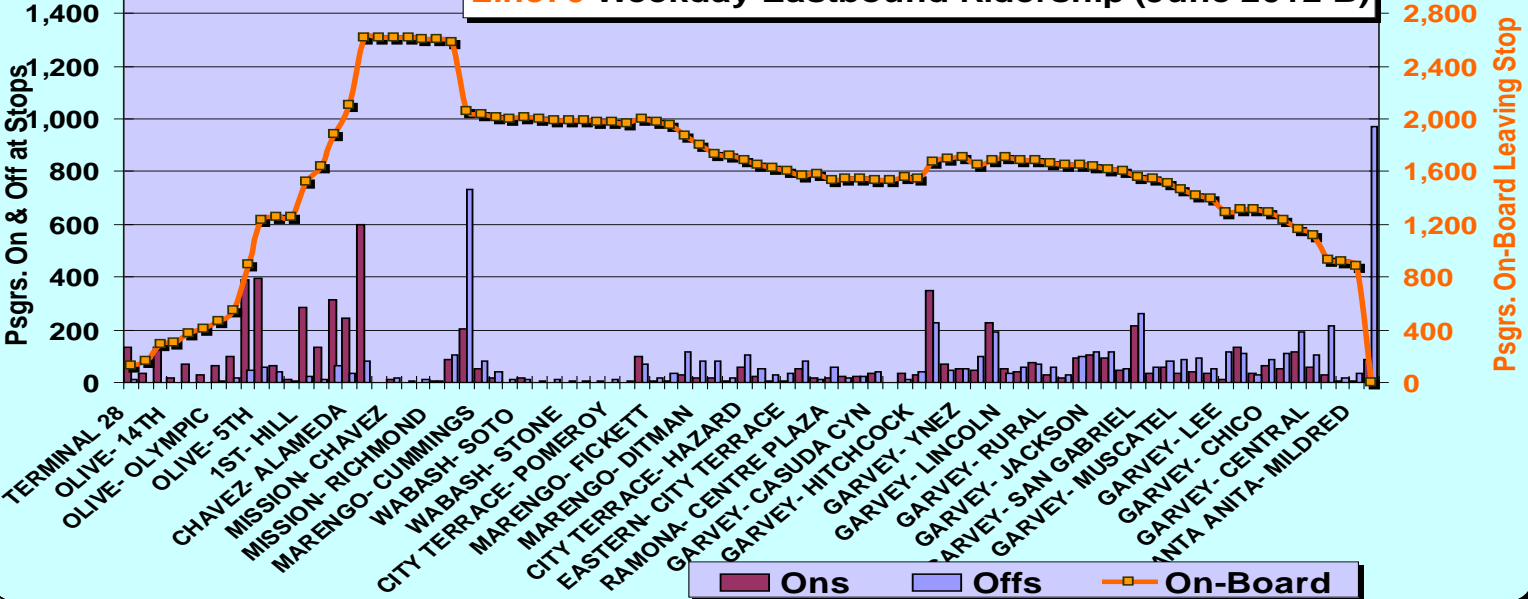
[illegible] Weekday Eastbound Ridership (June 2012 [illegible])

1,400
1,200
1,000
800
600
400
200
0

Psgrs. On & Off at Stops

2,800
2,400
2,000
1,600
1,200
800
400
0

Psgrs. On-Board Leaving Stop

TERMINAL 28
OLIVE- 14TH
OLIVE- OLYMPIC
OLIVE- 5TH
1ST- HILL
CHAVEZ- ALAMEDA
MISSION- CHAVEZ
MISSION- RICHMOND
MARENGO- CUMMINGS
WABASH- SOTO
WABASH- STONE
CITY TERRACE- POMEROY
MARENGO- FICKETT
MARENGO- DITMAN
CITY TERRACE- HAZARD
EASTERN- CITY TERRACE
RAMONA- CENTRE PLAZA
GARVEY- CASUDA CYN
GARVEY- HITCHCOCK
GARVEY- YNEZ
GARVEY- LINCOLN
GARVEY- RURAL
GARVEY- JACKSON
GARVEY- SAN GABRIEL
GARVEY- MUSCATEL
GARVEY- LEE
GARVEY- CHICO
GARVEY- CENTRAL
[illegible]ANTA ANITA- MILDRED

Ons
Offs
On-Board